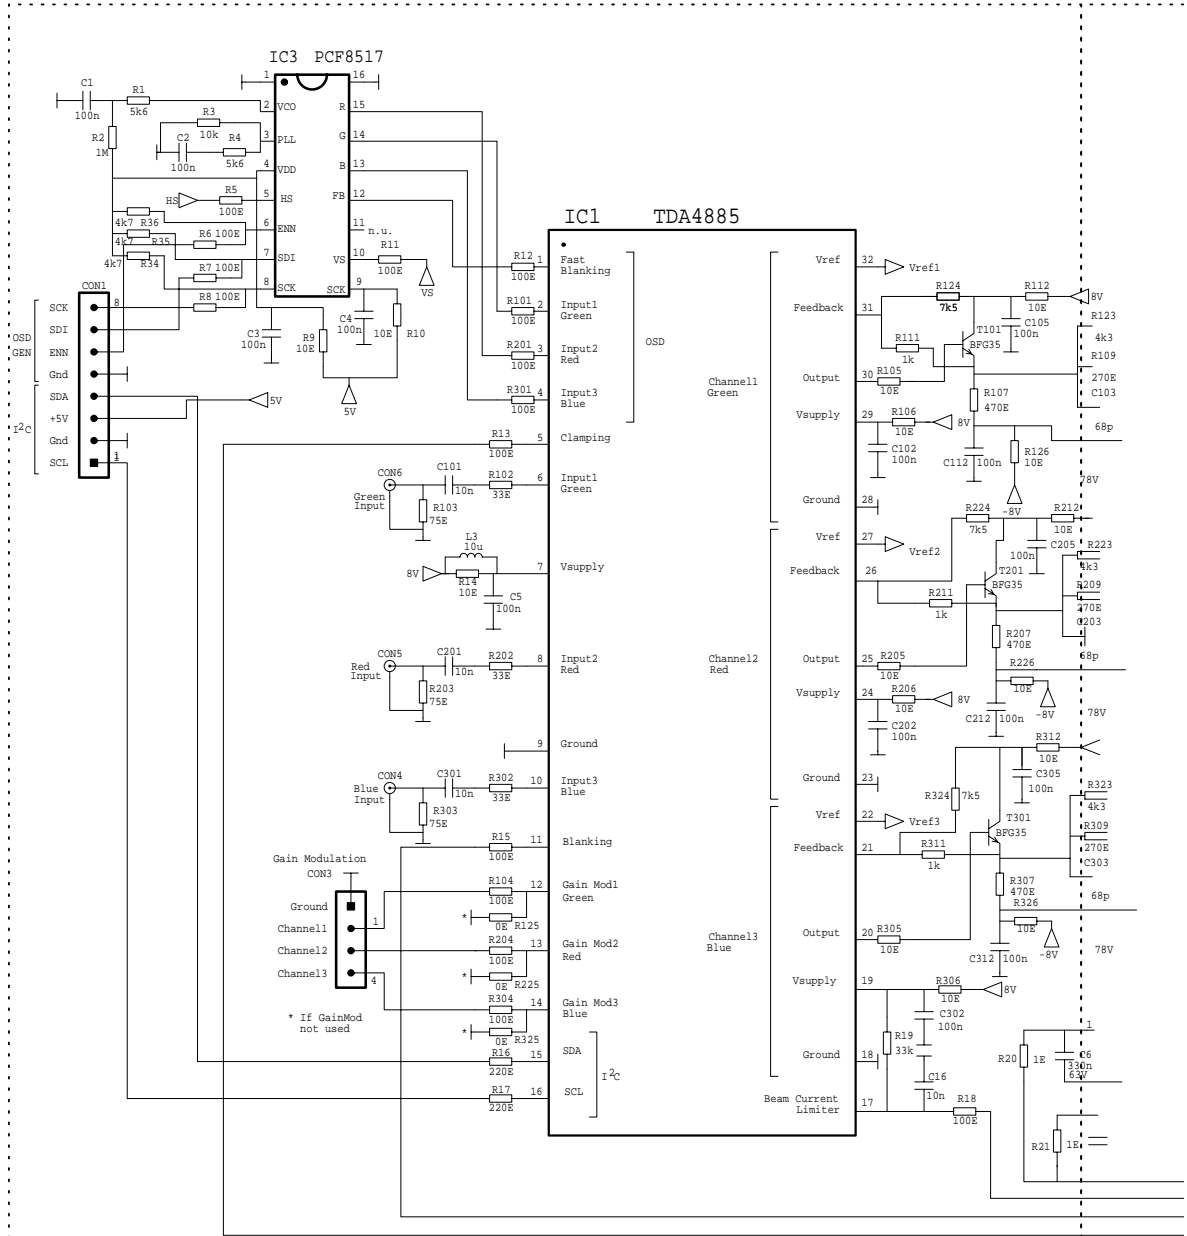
IC3 PCF8517

1 16
C1 100n
R1 5k6
2 VCO
R2 1M
R3 10k
C2 100n
R4 5k6
3 PLL
4 VDD
HS
R5 100E
5 HS
4k7 R36
6 ENN
4k7 R35 R6 100E
7 SDI
4k7 R34
R7 100E
8 SCK
R8 100E
R 15
G 14
B 13
FB 12
11 n.u.
VS 10
R11 100E
VS
SCK 9
C4 100n
10E
R10
C3 100n
R9 10E
5V

CON1
OSD GEN
SCK 8
SDI
ENN
Gnd
I$^2$C
SDA
+5V
Gnd
SCL 1
5V

IC1 TDA4885

R12 100E 1 Fast Blanking
R101 100E 2 Input1 Green
R201 100E 3 Input2 Red
R301 100E 4 Input3 Blue
OSD
R13 100E 5 Clamping
CON6 Green Input
C101 10n
R102 33E 6 Input1 Green
R103 75E
L3 10u
8V
R14 10E
C5 100n
7 Vsupply
CON5 Red Input
C201 10n
R202 33E 8 Input2 Red
R203 75E
9 Ground
CON4 Blue Input
C301 10n
R302 33E 10 Input3 Blue
R303 75E
R15 100E 11 Blanking
Gain Modulation
CON3
Ground
Channel1 1
Channel2
Channel3 4
R104 100E 12 Gain Mod1 Green
* 0E R125
R204 100E 13 Gain Mod2 Red
* 0E R225
R304 100E 14 Gain Mod3 Blue
* 0E R325
* If GainMod not used
R16 220E 15 SDA
I$^2$C
R17 220E 16 SCL

Channel1 Green
Vref 32 Vref1
Feedback 31
R124 7k5
R112 10E
8V
R123
4k3
R109
270E
C103
C105 100n
T101 BFG35
R111 1k
Output 30
R105 10E
R107 470E
Vsupply 29
R106 10E
8V
C102 100n
C112 100n
R126 10E
68p
-8V
78V
Ground 28

Channel2 Red
Vref 27 Vref2
R224 7k5
R212 10E
Feedback 26
100n
C205
R223
4k3
R209
270E
C203
T201 BFG35
R211 1k
R207 470E
Output 25
R205 10E
R226
10E
68p
Vsupply 24
R206 10E
8V
C202 100n
C212 100n
-8V
78V
Ground 23

Channel3 Blue
R312 10E
C305 100n
R323
4k3
R324 7k5
Vref 22 Vref3
R309
270E
C303
T301 BFG35
Feedback 21
R311 1k
R307 470E
68p
R326
10E
Output 20
R305 10E
C312 100n
-8V
78V
Vsupply 19
R306 10E
8V
C302 100n
1
R19 33k
R20 1E
C6 330n 63V
Ground 18
C16 10n
Beam Current Limiter 17
R18 100E
R21 1E